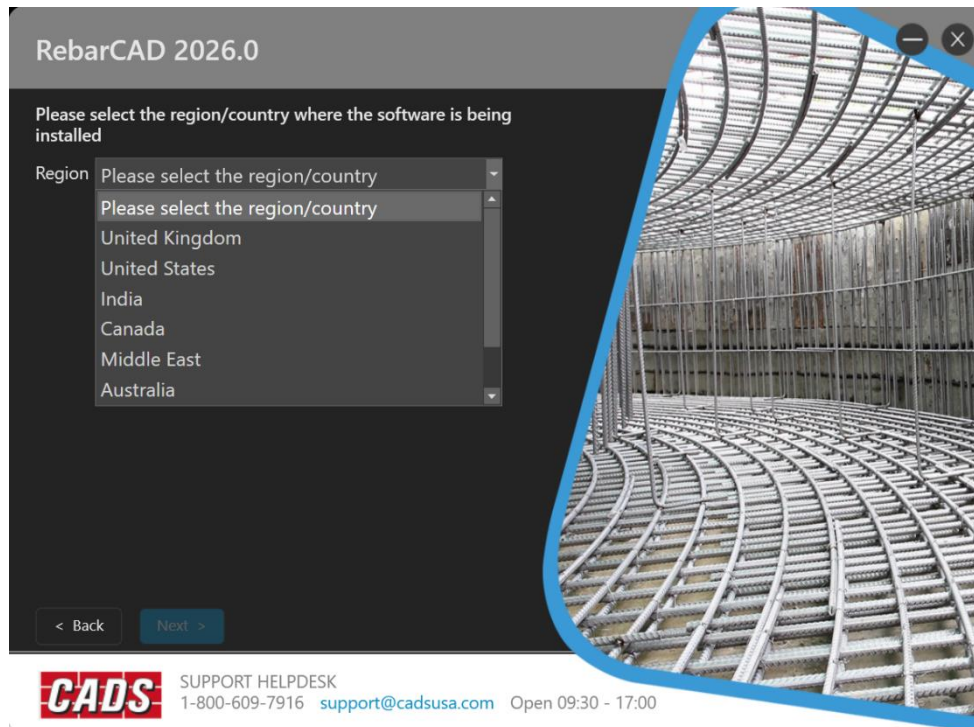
RebarCAD 2026.0

Please select the region/country where the software is being installed

Region Please select the region/country

Please select the region/country
United Kingdom
United States
India
Canada
Middle East
Australia

< Back Next >

CADS

SUPPORT HELPDESK
1-800-609-7916 support@cadsusa.com Open 09:30 - 17:00